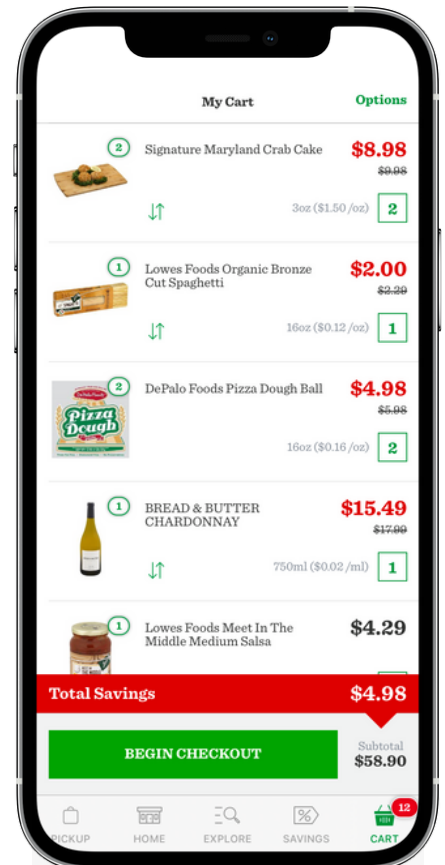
My Cart

Options

2 Signature Maryland Crab Cake $8.98 ~~$9.98~~

3oz ($1.50 /oz) 2

1 Lowes Foods Organic Bronze Cut Spaghetti $2.00 ~~$2.29~~

16oz ($0.12 /oz) 1

2 DePalo Foods Pizza Dough Ball $4.98 ~~$5.98~~

Pizza Dough

16oz ($0.16 /oz) 2

1 BREAD & BUTTER CHARDONNAY $15.49 ~~$17.99~~

750ml ($0.02 /ml) 1

1 Lowes Foods Meet In The Middle Medium Salsa $4.29

Total Savings $4.98

BEGIN CHECKOUT

Subtotal $58.90

PICKUP HOME EXPLORE SAVINGS 12 CART